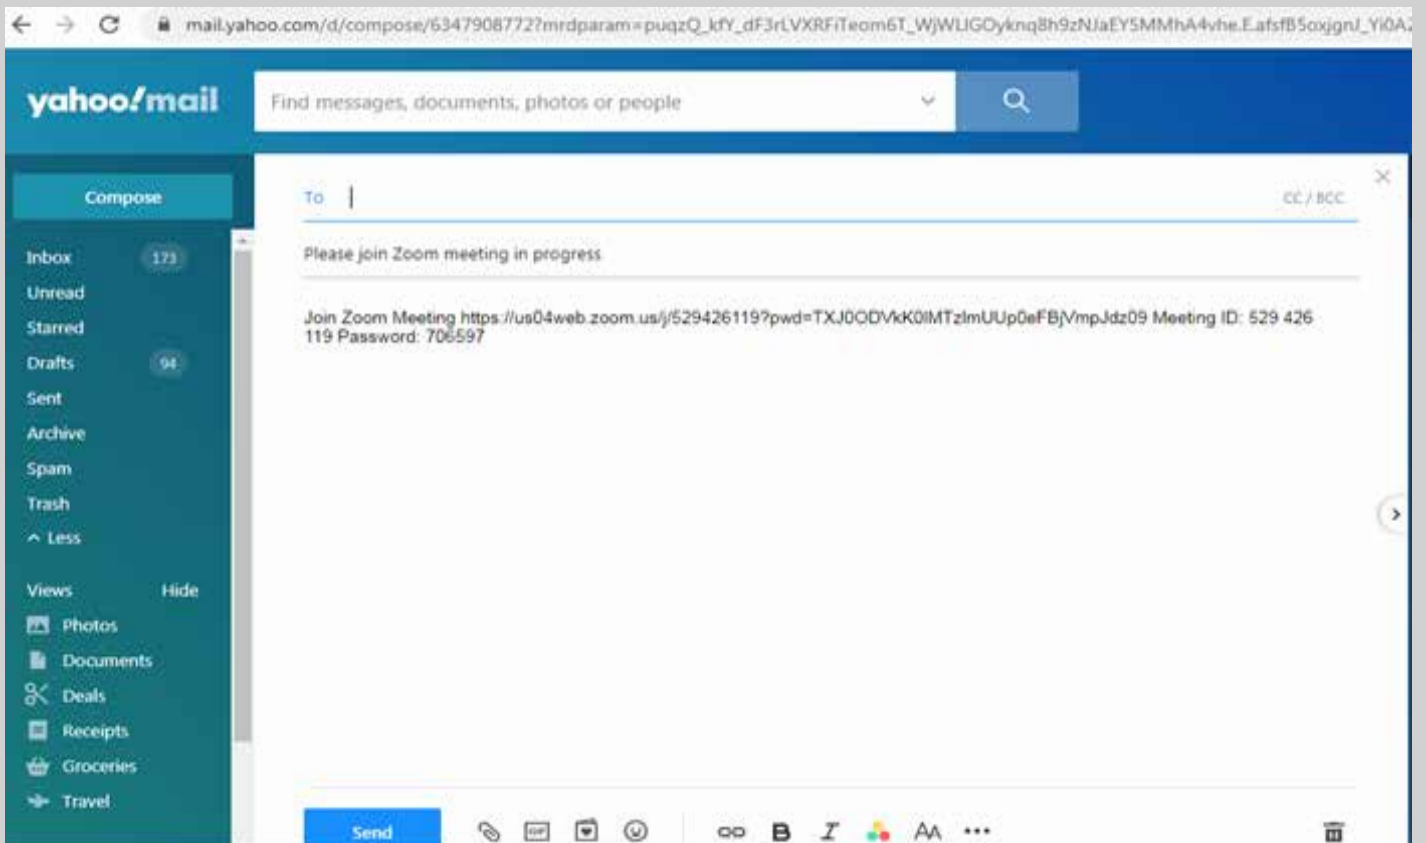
mail.yahoo.com/d/compose/6347908772?mrdparam=puqzQ_kfY_dF3rLVXRFiTeom6T_WjWLlGOyknq8h9zNJaEY5MMhA4vhe.E.afsfB5oxjgnJ_Yi0A

yahoo!mail

Find messages, documents, photos or people

Compose

Inbox 173
Unread
Starred
Drafts 94
Sent
Archive
Spam
Trash
^ Less

Views Hide
Photos
Documents
Deals
Receipts
Groceries
Travel

To

CC / BCC

Please join Zoom meeting in progress

Join Zoom Meeting https://us04web.zoom.us/j/529426119?pwd=TXJ0ODVkK0lMTzlmUUp0eFBjVmpJdz09 Meeting ID: 529 426 119 Password: 706597

Send

GIF

B

I

AA

•••